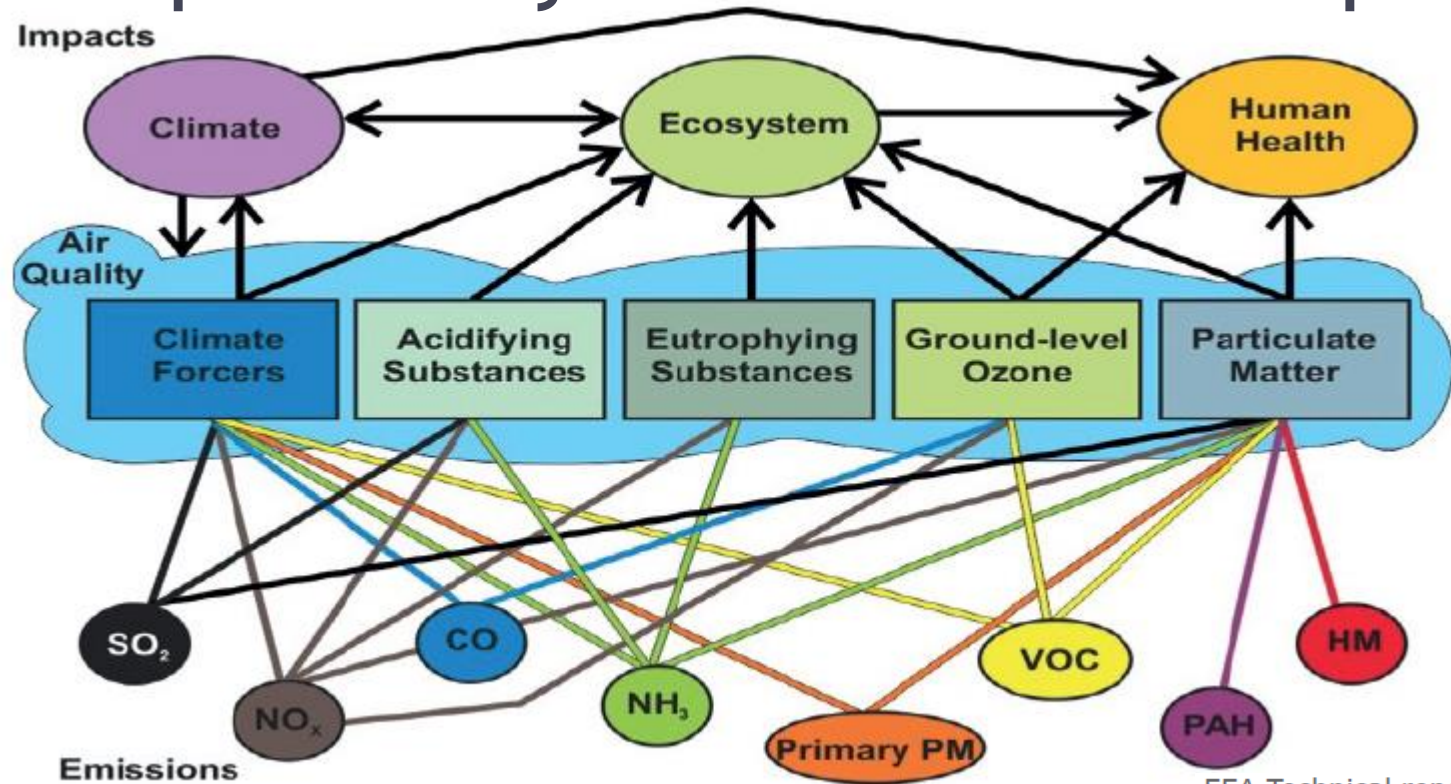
Impacts

Climate

Ecosystem

Human Health

Air Quality

Climate Forcers

Acidifying Substances

Eutrophying Substances

Ground-level Ozone

Particulate Matter

$SO_2$

CO

VOC

HM

$NO_x$

$NH_3$

Primary PM

PAH

Emissions

EEA Technical rep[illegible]